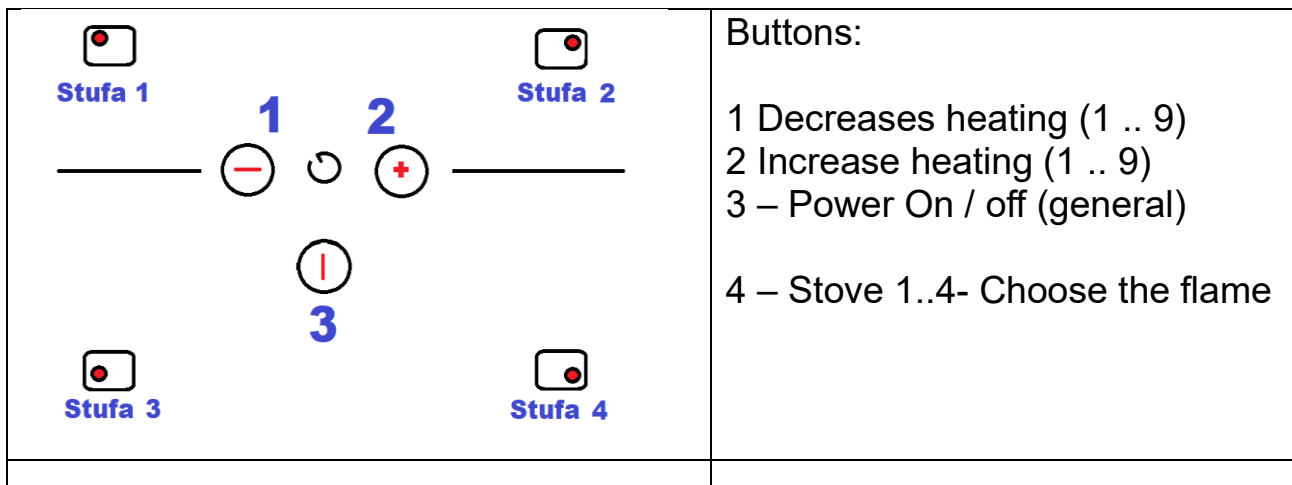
| Stufa 1 Stufa 2 1 2 3 Stufa 3 Stufa 4 | Buttons:<br><br>1 Decreases heating (1 .. 9)<br>2 Increase heating (1 .. 9)<br>3 – Power On / off (general)<br><br>4 – Stove 1..4- Choose the flame |
|---|---|
| | |